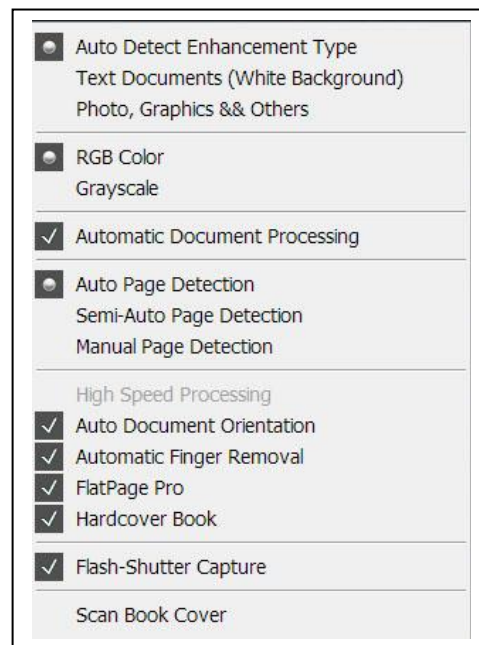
Auto Detect Enhancement Type
Text Documents (White Background)
Photo, Graphics && Others

RGB Color
Grayscale

Automatic Document Processing

Auto Page Detection
Semi-Auto Page Detection
Manual Page Detection

High Speed Processing
Auto Document Orientation
Automatic Finger Removal
FlatPage Pro
Hardcover Book

Flash-Shutter Capture

Scan Book Cover